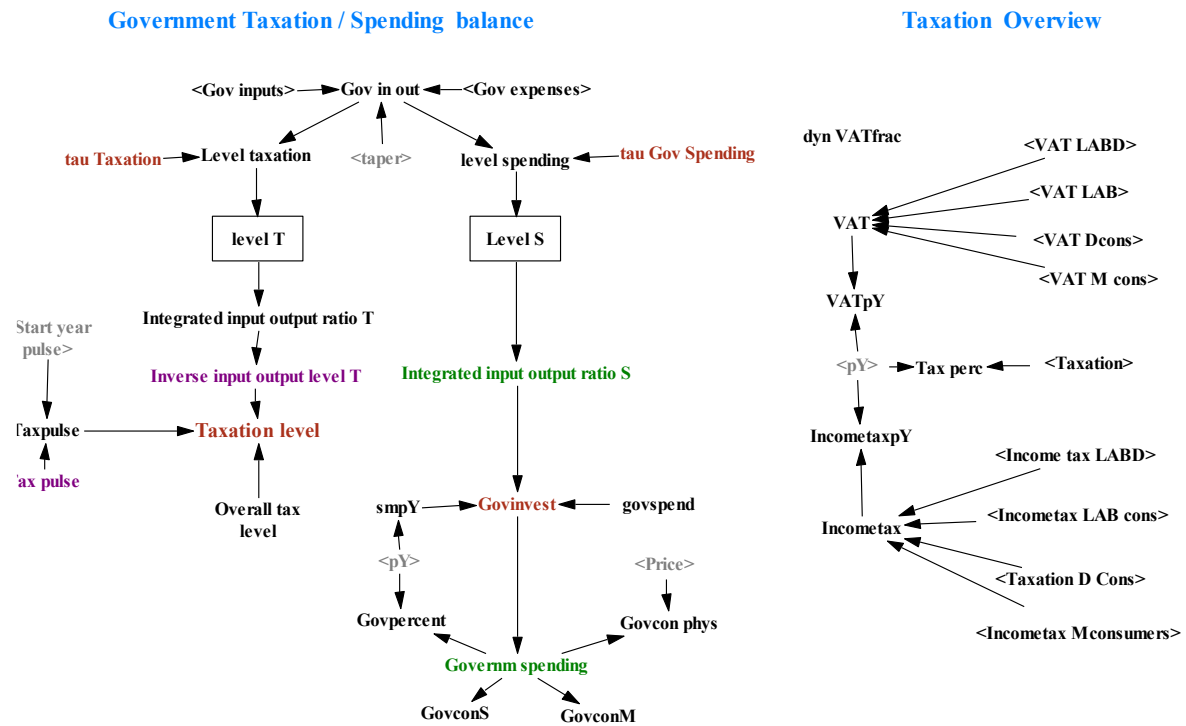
Government Taxation / Spending balance

<Gov inputs>
Gov in out
<Gov expenses>
tau Taxation
Level taxation
<taper>
level spending
tau Gov Spending
level T
Level S
Integrated input output ratio T
Start year pulse>
Inverse input output level T
Integrated input output ratio S
Taxpulse
Taxation level
Tax pulse
Overall tax level
smpY
Govinvest
govspend
<pY>
<Price>
Govpercent
Govcon phys
Governm spending
GovconS
GovconM

Taxation Overview

dyn VATfrac
<VAT LABD>
<VAT LAB>
VAT
<VAT Dcons>
<VAT M cons>
VATpY
<pY>
Tax perc
<Taxation>
IncometaxpY
<Income tax LABD>
Incometax
<Incometax LAB cons>
<Taxation D Cons>
<Incometax Mconsumers>